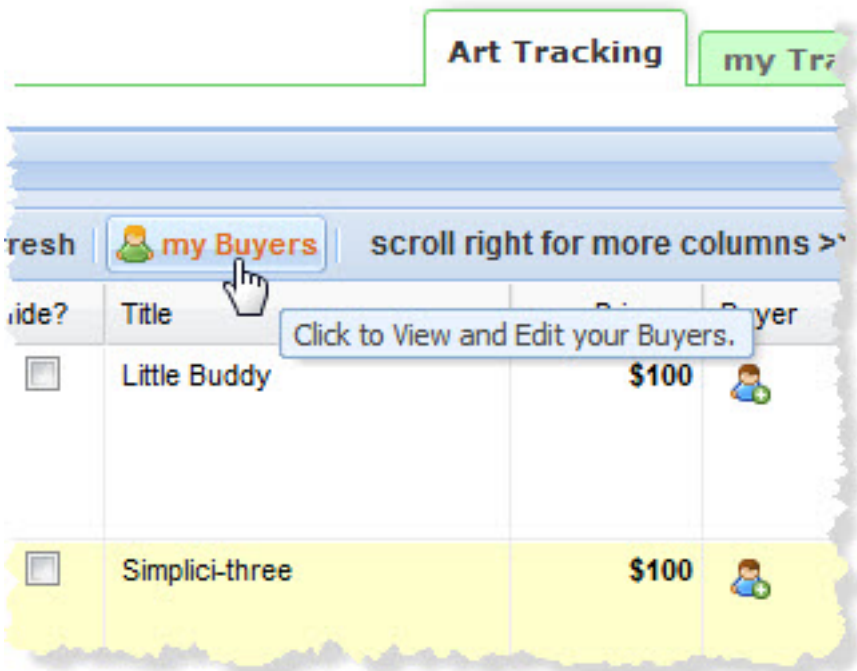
Art Tracking
my Tra

resh
my Buyers
scroll right for more columns >>

| ide? | Title | Pri | Buyer |
|---|---|---|---|
| | Little Buddy | $100 | |
| | Simplici-three | $100 | |

Click to View and Edit your Buyers.